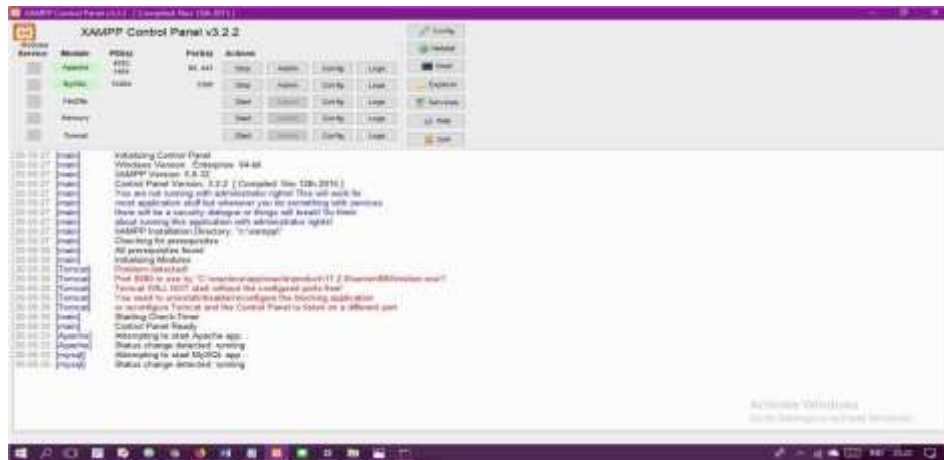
XAMPP Control Panel v3.2.2 [ Compiled: Nov 12th 2015 ]

XAMPP Control Panel v3.2.2

Modules Service | Module | PID(s) | Port(s) | Actions
--- | --- | --- | --- | ---

| Service | Module | PID(s) | Port(s) | Actions | | | |
|---|---|---|---|---|---|---|---|
| | Apache | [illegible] | 80, 443 | Stop | Admin | Config | Logs |
| | MySQL | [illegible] | 3306 | Stop | Admin | Config | Logs |
| | FileZilla | | | Start | Admin | Config | Logs |
| | Mercury | | | Start | Admin | Config | Logs |
| | Tomcat | | | Start | Admin | Config | Logs |

Config
Netstat
Shell
Explorer
Services
Help
Quit

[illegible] [main] Initializing Control Panel
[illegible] [main] Windows Version: Enterprise 64-bit
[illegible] [main] XAMPP Version: 5.6.32
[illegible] [main] Control Panel Version: 3.2.2 [ Compiled: Nov 12th 2015 ]
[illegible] [main] You are not running with administrator rights! This will work for
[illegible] [main] most application stuff but whenever you do something with services
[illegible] [main] there will be a security dialogue or things will break! So think
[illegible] [main] about running this application with administrator rights!
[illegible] [main] XAMPP Installation Directory: "c:\xampp\"
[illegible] [main] Checking for prerequisites
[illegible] [main] All prerequisites found
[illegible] [main] Initializing Modules
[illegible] [Tomcat] Problem detected!
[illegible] [Tomcat] Port 8080 in use by "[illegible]"!
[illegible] [Tomcat] Tomcat WILL NOT start without the configured ports free!
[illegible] [Tomcat] You need to uninstall/disable/reconfigure the blocking application
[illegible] [Tomcat] or reconfigure Tomcat and the Control Panel to listen on a different port
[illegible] [main] Starting Check-Timer
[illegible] [main] Control Panel Ready
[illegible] [Apache] Attempting to start Apache app...
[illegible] [Apache] Status change detected: running
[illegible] [mysql] Attempting to start MySQL app...
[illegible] [mysql] Status change detected: running

Activate Windows
Go to Settings to activate Windows.